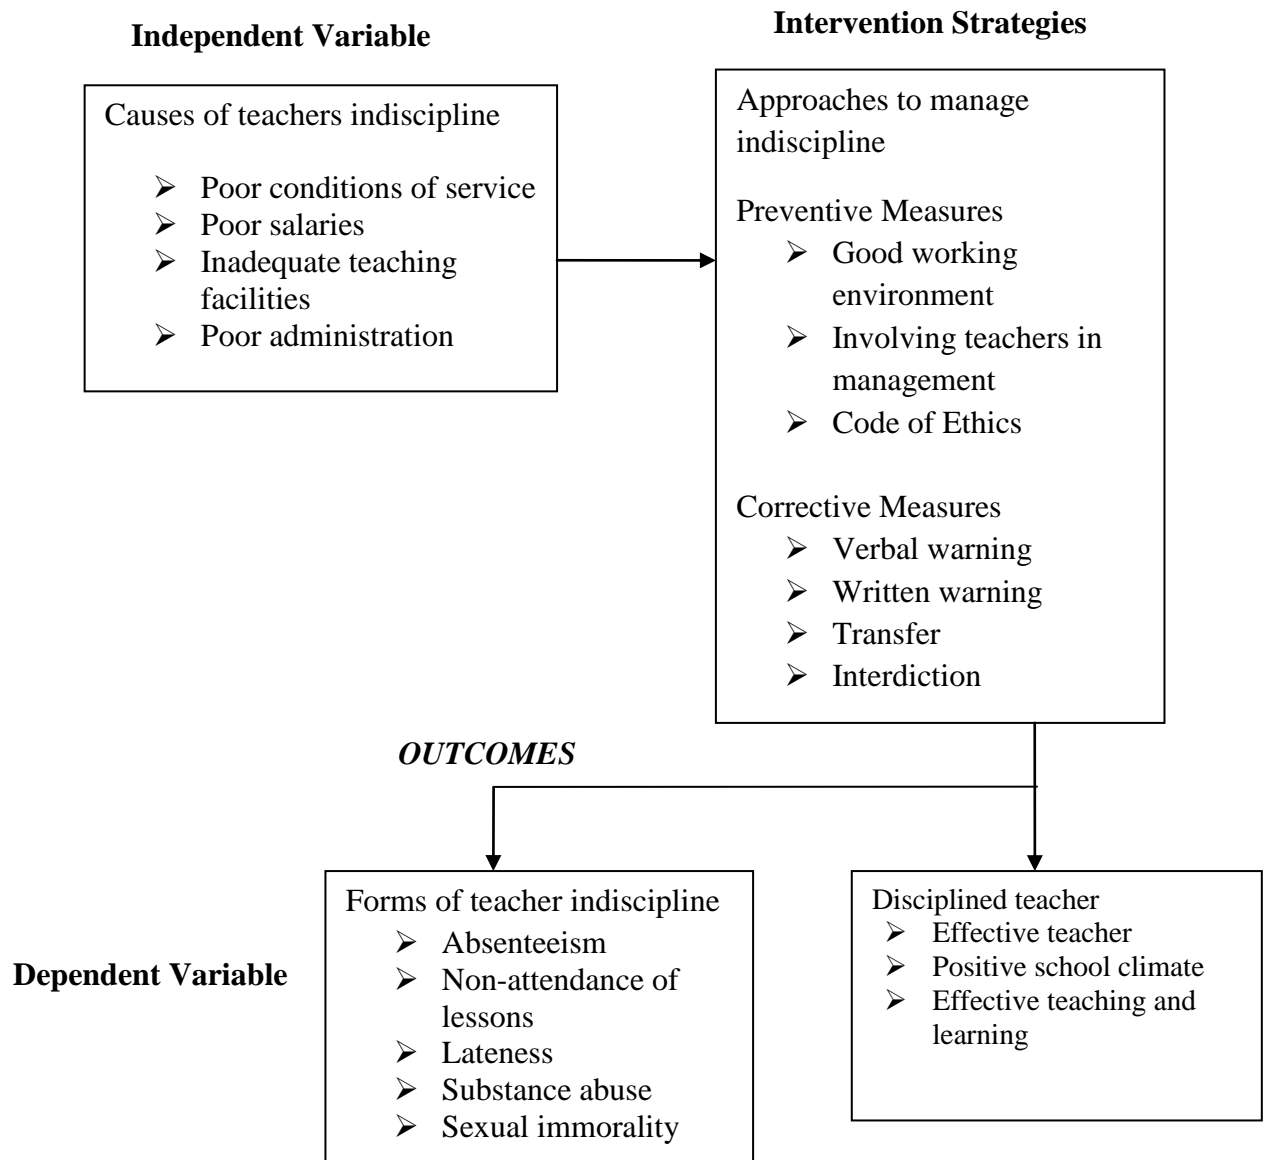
**Independent Variable**

**Intervention Strategies**

Causes of teachers indiscipline

- Poor conditions of service
- Poor salaries
- Inadequate teaching facilities
- Poor administration

Approaches to manage indiscipline

Preventive Measures

- Good working environment
- Involving teachers in management
- Code of Ethics

Corrective Measures

- Verbal warning
- Written warning
- Transfer
- Interdiction

*OUTCOMES*

**Dependent Variable**

Forms of teacher indiscipline

- Absenteeism
- Non-attendance of lessons
- Lateness
- Substance abuse
- Sexual immorality

Disciplined teacher

- Effective teacher
- Positive school climate
- Effective teaching and learning